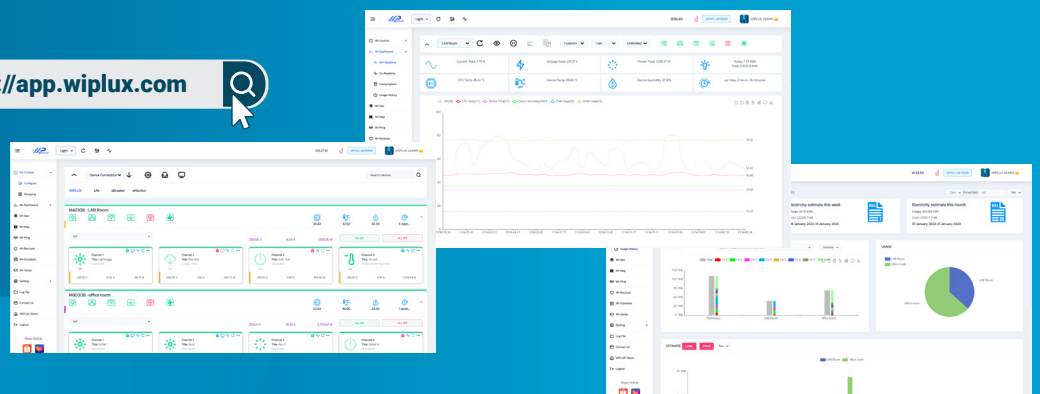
://app.wiplux.com

Light
WIPLUX ADMIN
Device Connection
LAN
MAZ308 : LAB Room
MBE308 : office room
Channel 1
Channel 2
Channel 3
Channel 4
Configure
Grouping
Setting
Log File
Contact Us
Logout

LAB Room
Current Total
Voltage Total
Power Total
CPU Temp
Device Temp
Device Humidity

Electricity estimate this week
Electricity estimate this month
USAGE
LAB Room
office room
ESTIMATE